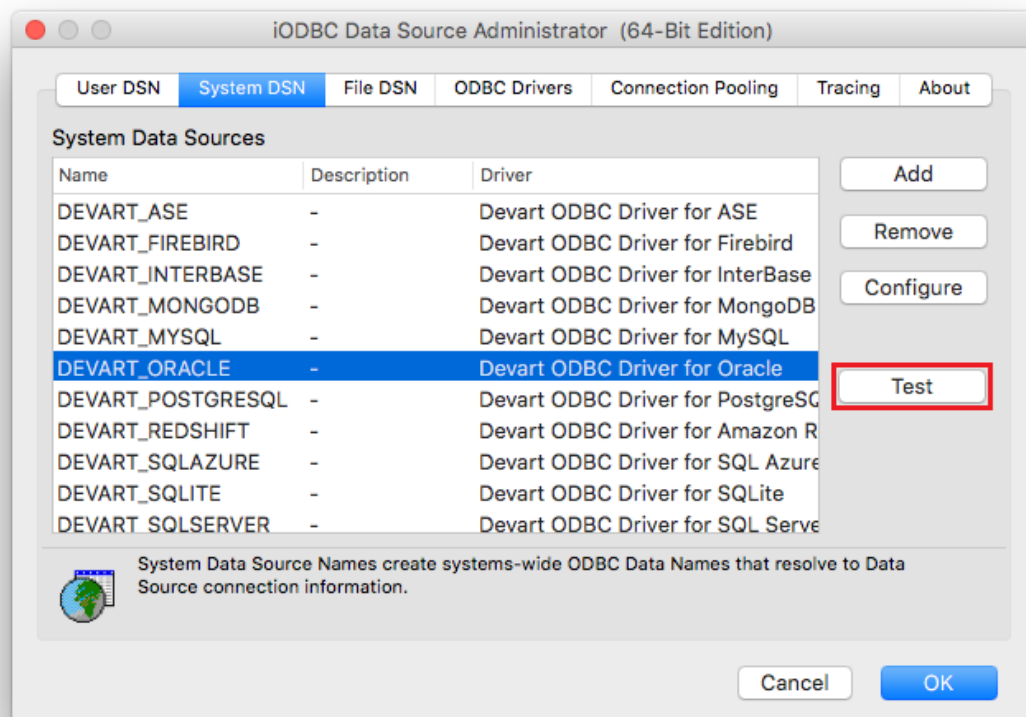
iODBC Data Source Administrator (64-Bit Edition)

User DSN | System DSN | File DSN | ODBC Drivers | Connection Pooling | Tracing | About

System Data Sources

| Name | Description | Driver |
|---|---|---|
| DEVART_ASE | - | Devart ODBC Driver for ASE |
| DEVART_FIREBIRD | - | Devart ODBC Driver for Firebird |
| DEVART_INTERBASE | - | Devart ODBC Driver for InterBase |
| DEVART_MONGODB | - | Devart ODBC Driver for MongoDB |
| DEVART_MYSQL | - | Devart ODBC Driver for MySQL |
| DEVART_ORACLE | - | Devart ODBC Driver for Oracle |
| DEVART_POSTGRESQL | - | Devart ODBC Driver for PostgreSQ |
| DEVART_REDSHIFT | - | Devart ODBC Driver for Amazon R |
| DEVART_SQLAZURE | - | Devart ODBC Driver for SQL Azure |
| DEVART_SQLITE | - | Devart ODBC Driver for SQLite |
| DEVART_SQLSERVER | - | Devart ODBC Driver for SQL Serve |

Add

Remove

Configure

Test

System Data Source Names create systems-wide ODBC Data Names that resolve to Data Source connection information.

Cancel

OK